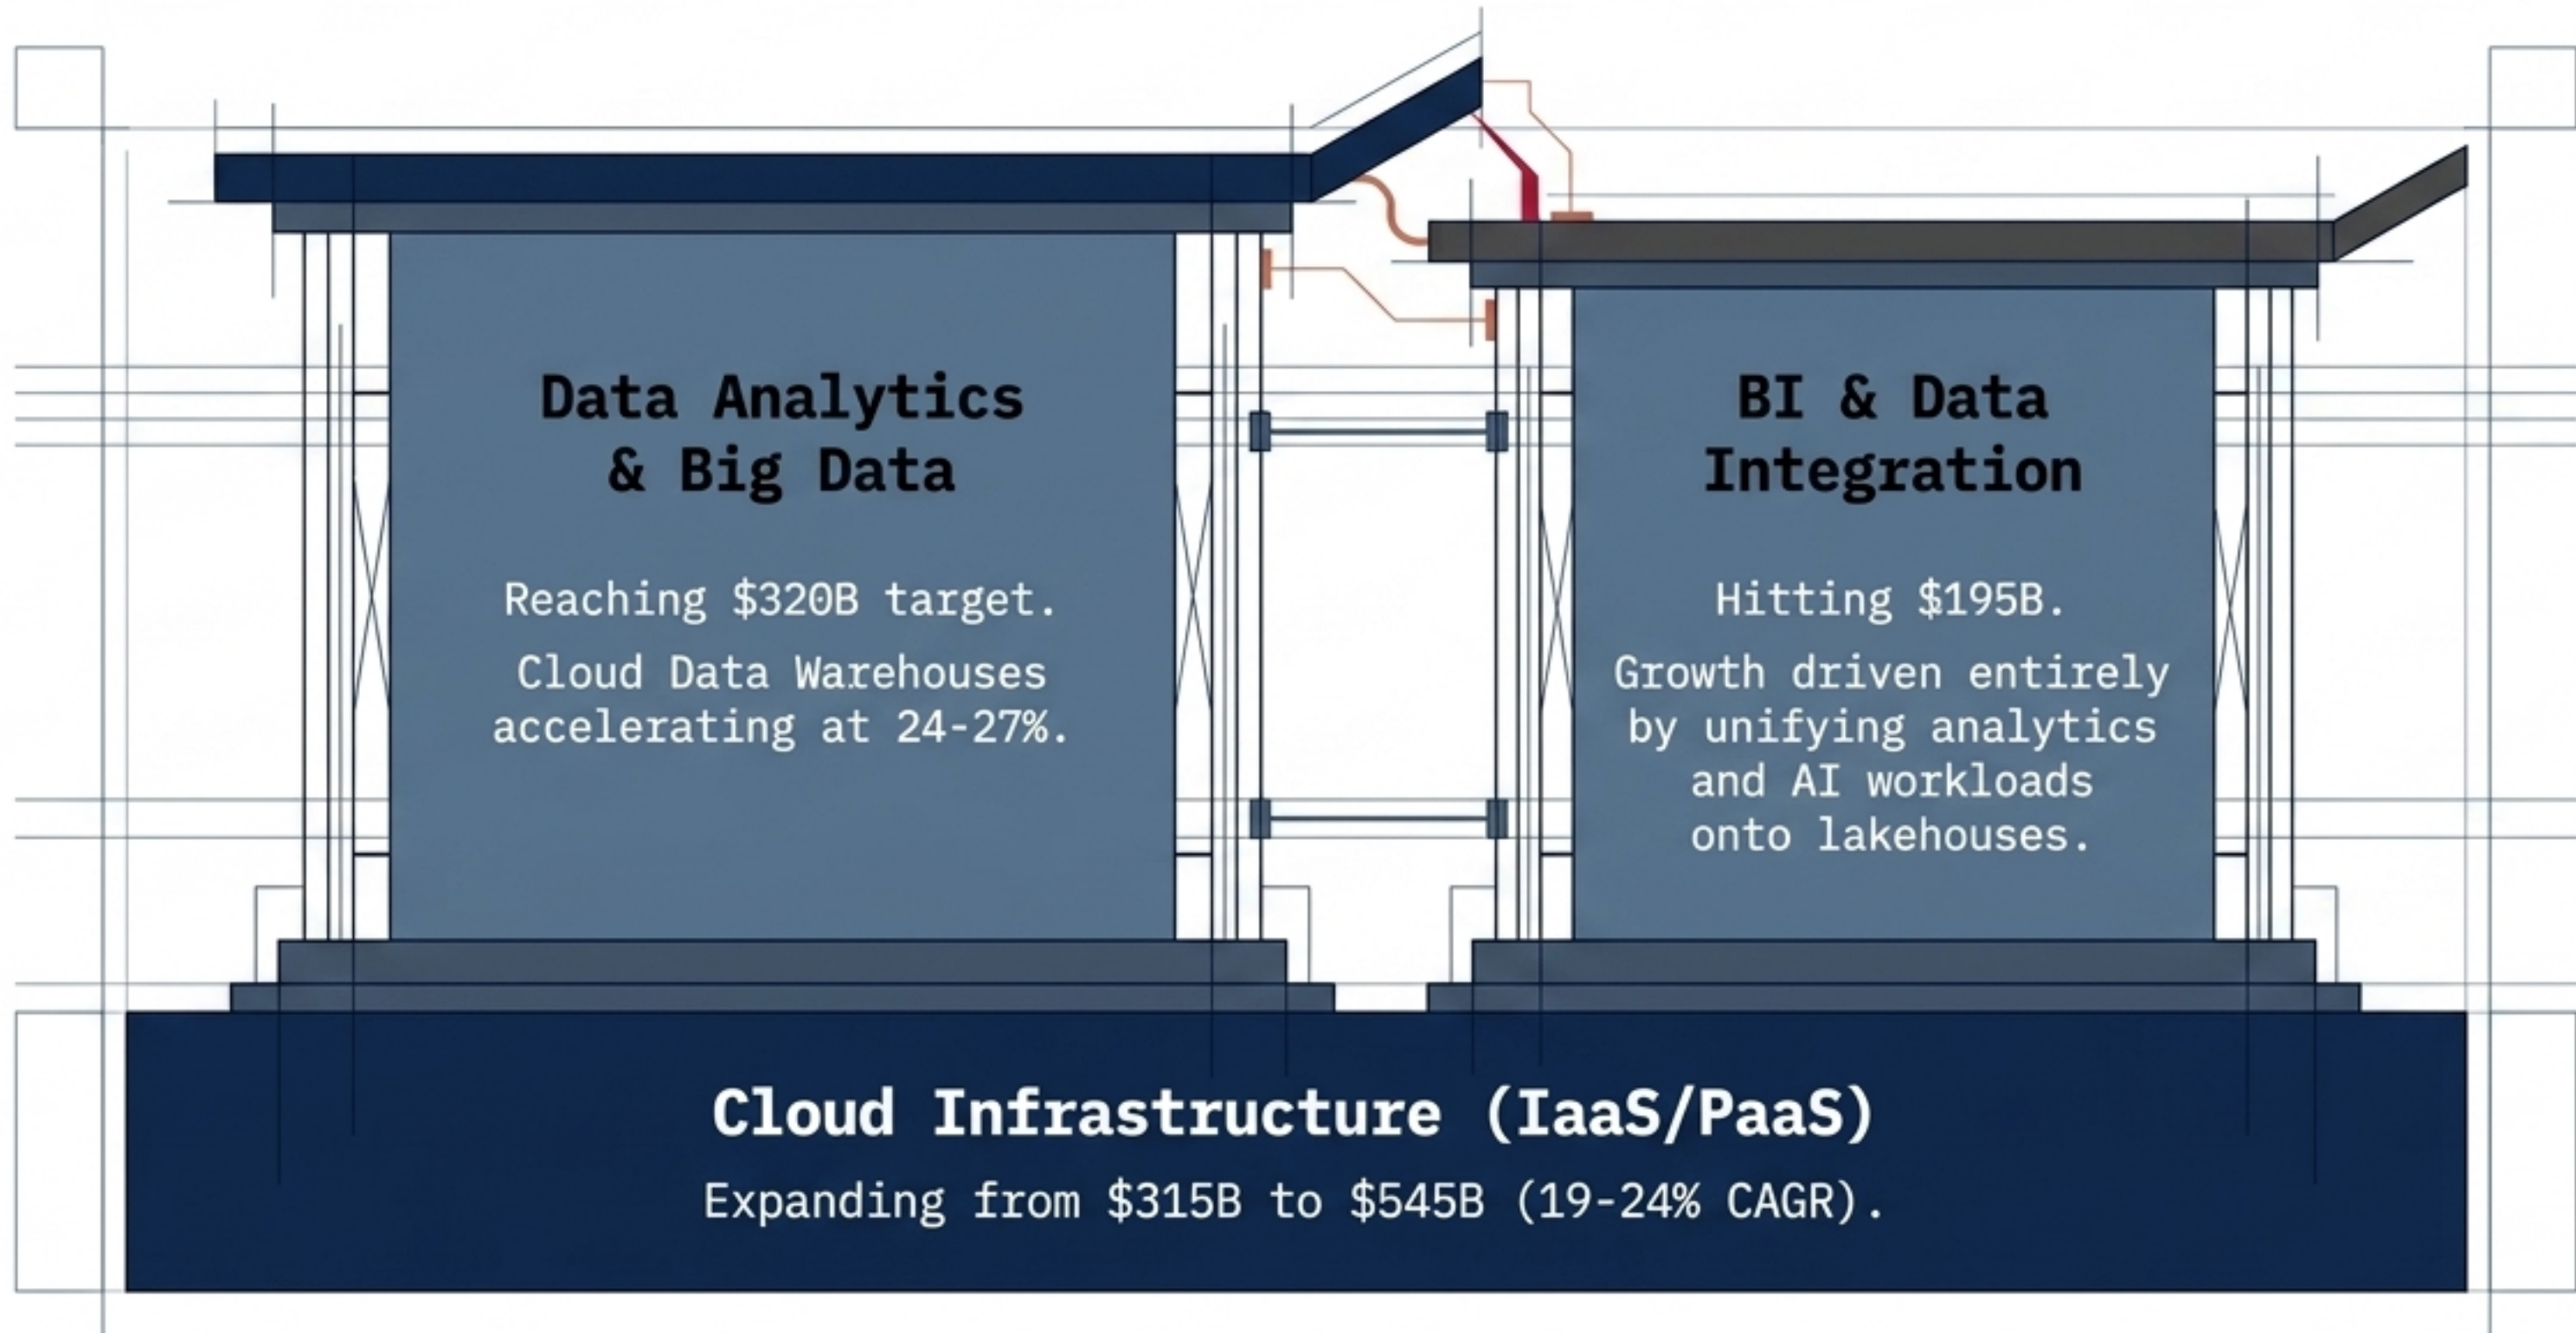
Data Analytics & Big Data

Reaching $320B target.

Cloud Data Warehouses accelerating at 24-27%.

BI & Data Integration

Hitting $195B.

Growth driven entirely by unifying analytics and AI workloads onto lakehouses.

Cloud Infrastructure (IaaS/PaaS)

Expanding from $315B to $545B (19-24% CAGR).